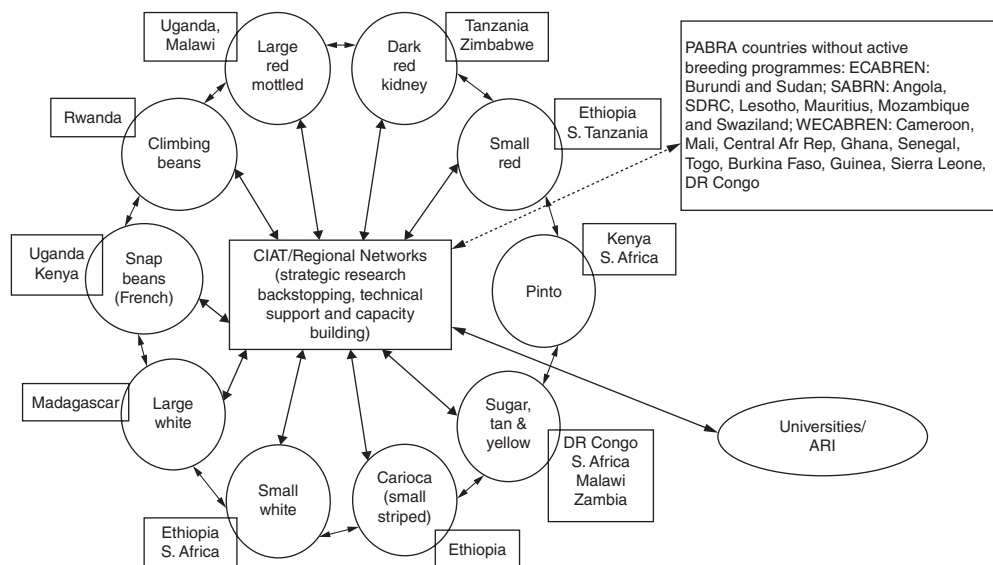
Uganda, Malawi

Large red mottled

Dark red kidney

Tanzania Zimbabwe

PABRA countries without active breeding programmes: ECABREN: Burundi and Sudan; SABRN: Angola, SDRC, Lesotho, Mauritius, Mozambique and Swaziland; WECABREN: Cameroon, Mali, Central Afr Rep, Ghana, Senegal, Togo, Burkina Faso, Guinea, Sierra Leone, DR Congo

Rwanda

Climbing beans

Ethiopia S. Tanzania

Small red

Uganda Kenya

Snap beans (French)

CIAT/Regional Networks (strategic research backstopping, technical support and capacity building)

Kenya S. Africa

Pinto

Madagascar

Large white

Sugar, tan & yellow

DR Congo S. Africa Malawi Zambia

Universities/ ARI

Small white

Carioca (small striped)

Ethiopia S. Africa

Ethiopia